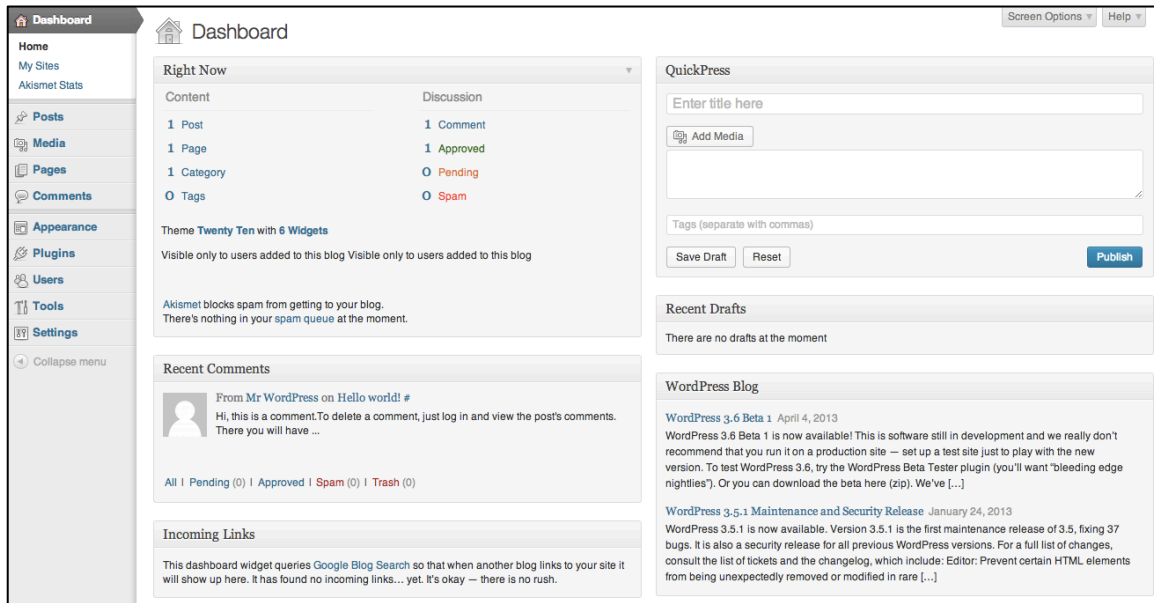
Dashboard
Home
My Sites
Akismet Stats
Posts
Media
Pages
Comments
Appearance
Plugins
Users
Tools
Settings
Collapse menu

Dashboard

Screen Options ▾ Help ▾

Right Now

Content
1 Post
1 Page
1 Category
0 Tags

Discussion
1 Comment
1 Approved
0 Pending
0 Spam

Theme Twenty Ten with 6 Widgets

Visible only to users added to this blog Visible only to users added to this blog

Akismet blocks spam from getting to your blog.
There's nothing in your spam queue at the moment.

Recent Comments

From Mr WordPress on Hello world! #
Hi, this is a comment.To delete a comment, just log in and view the post's comments. There you will have ...

All | Pending (0) | Approved | Spam (0) | Trash (0)

Incoming Links

This dashboard widget queries Google Blog Search so that when another blog links to your site it will show up here. It has found no incoming links… yet. It's okay — there is no rush.

QuickPress

Enter title here

Add Media

Tags (separate with commas)

Save Draft Reset Publish

Recent Drafts

There are no drafts at the moment

WordPress Blog

WordPress 3.6 Beta 1 April 4, 2013
WordPress 3.6 Beta 1 is now available! This is software still in development and we really don't recommend that you run it on a production site — set up a test site just to play with the new version. To test WordPress 3.6, try the WordPress Beta Tester plugin (you'll want "bleeding edge nightlies"). Or you can download the beta here (zip). We've […]

WordPress 3.5.1 Maintenance and Security Release January 24, 2013
WordPress 3.5.1 is now available. Version 3.5.1 is the first maintenance release of 3.5, fixing 37 bugs. It is also a security release for all previous WordPress versions. For a full list of changes, consult the list of tickets and the changelog, which include: Editor: Prevent certain HTML elements from being unexpectedly removed or modified in rare […]